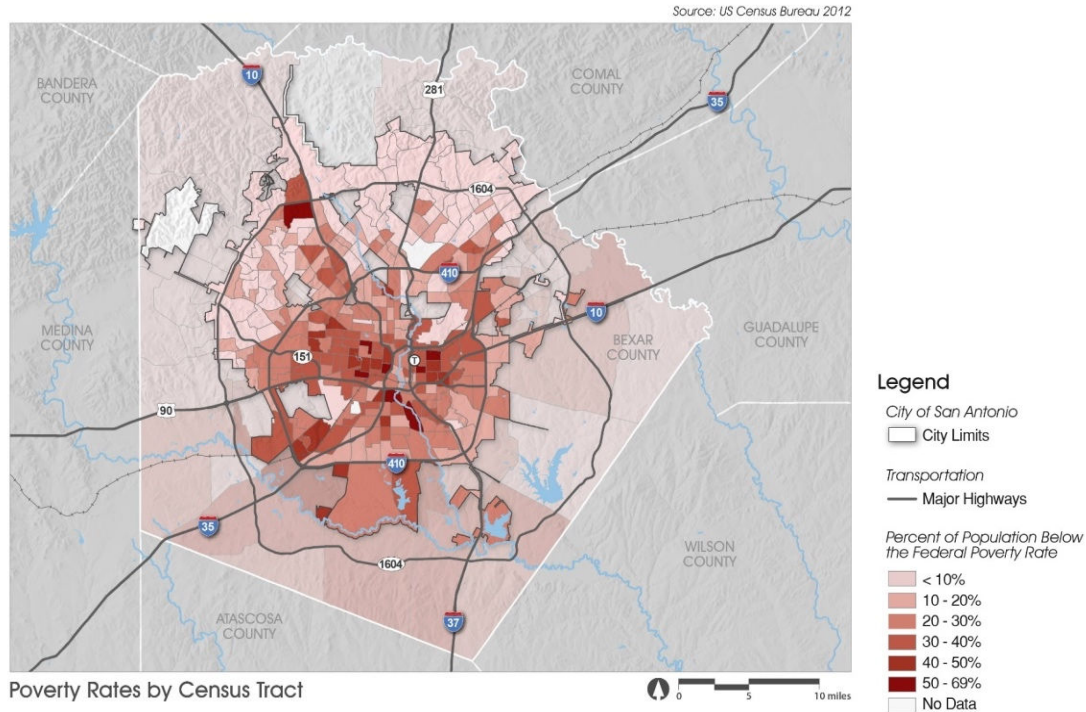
Source: US Census Bureau 2012

BANDERA COUNTY

10

281

COMAL COUNTY

35

1604

410

10

MEDINA COUNTY

BEXAR COUNTY

GUADALUPE COUNTY

151

T

90

410

35

1604

WILSON COUNTY

ATASCOSA COUNTY

37

Poverty Rates by Census Tract

0 5 10 miles

Legend

City of San Antonio

City Limits

Transportation

Major Highways

Percent of Population Below the Federal Poverty Rate

< 10%

10 - 20%

20 - 30%

30 - 40%

40 - 50%

50 - 69%

No Data